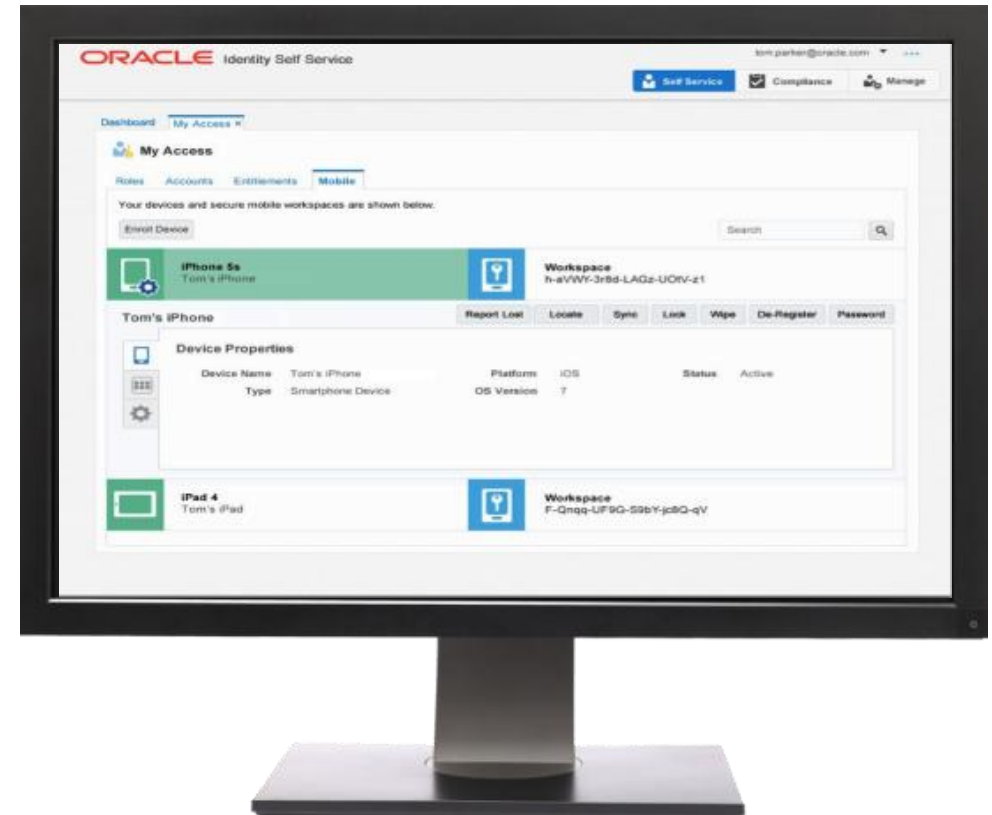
ORACLE Identity Self Service

tom.parker@oracle.com

Self Service Compliance Manage

Dashboard My Access ×

My Access

Roles Accounts Entitlements Mobile

Your devices and secure mobile workspaces are shown below.

Enroll Device

Search

iPhone 5s
Tom's iPhone

Workspace
h-aVWY-3r8d-LAGz-UOtV-z1

Tom's iPhone

Report Lost Locate Sync Lock Wipe De-Register Password

Device Properties

Device Name Tom's iPhone
Type Smartphone Device

Platform iOS
OS Version 7

Status Active

iPad 4
Tom's iPad

Workspace
F-Qnqq-UF9G-S9bY-jc8Q-qV